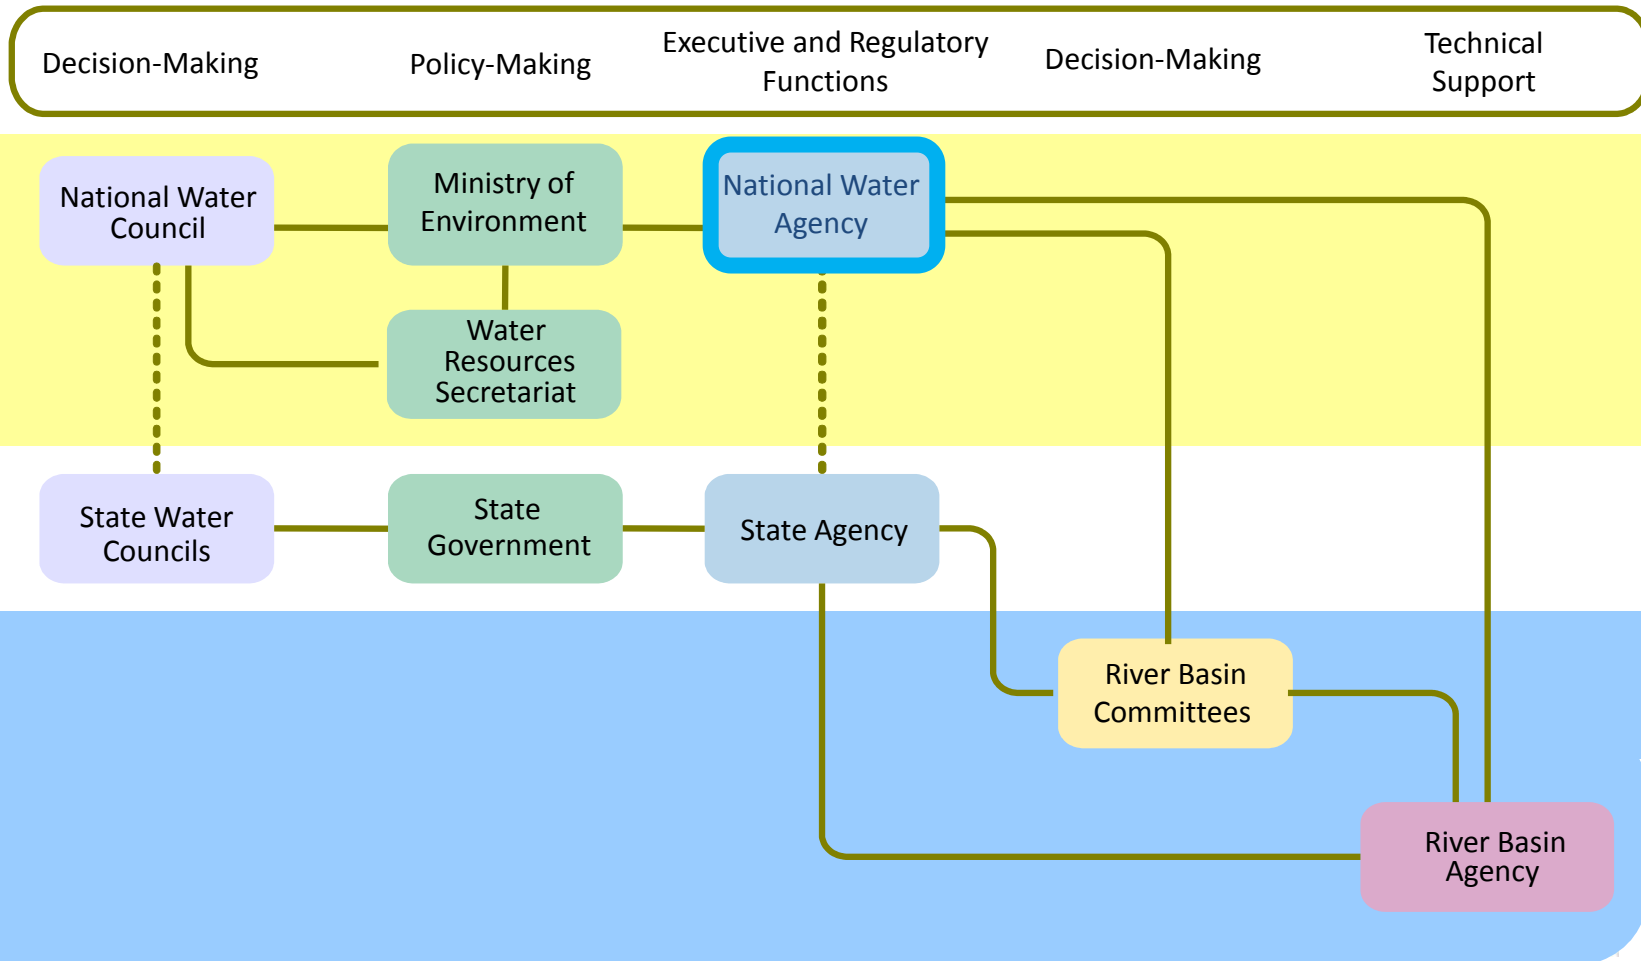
Decision-Making

Policy-Making

Executive and Regulatory Functions

Decision-Making

Technical Support

National Water Council

Ministry of Environment

National Water Agency

Water Resources Secretariat

State Water Councils

State Government

State Agency

River Basin Committees

River Basin Agency